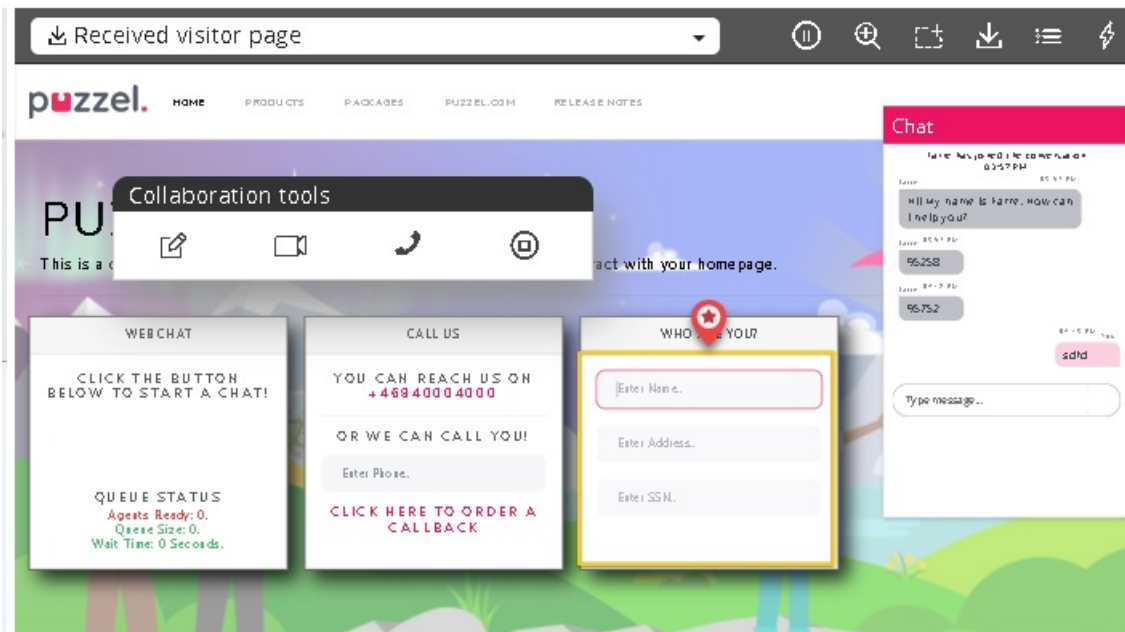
Received visitor page

puzzel. HOME PRODUCTS PACKAGES PUZZEL.COM RELEASE NOTES

Chat

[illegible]

Hi! My name is Farre. How can I help you?

55258

55752

sdfd

Type message...

Collaboration tools

PU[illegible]

This is a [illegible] ract with your homepage.

WEBCHAT

CLICK THE BUTTON BELOW TO START A CHAT!

QUEUE STATUS
Agents Ready: 0.
Queue Size: 0.
Wait Time: 0 Seconds.

CALL US

YOU CAN REACH US ON +4694000 4000

OR WE CAN CALL YOU!

Enter Phone.

CLICK HERE TO ORDER A CALLBACK

WHO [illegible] YOU?

Enter Name.

Enter Address.

Enter SSN.